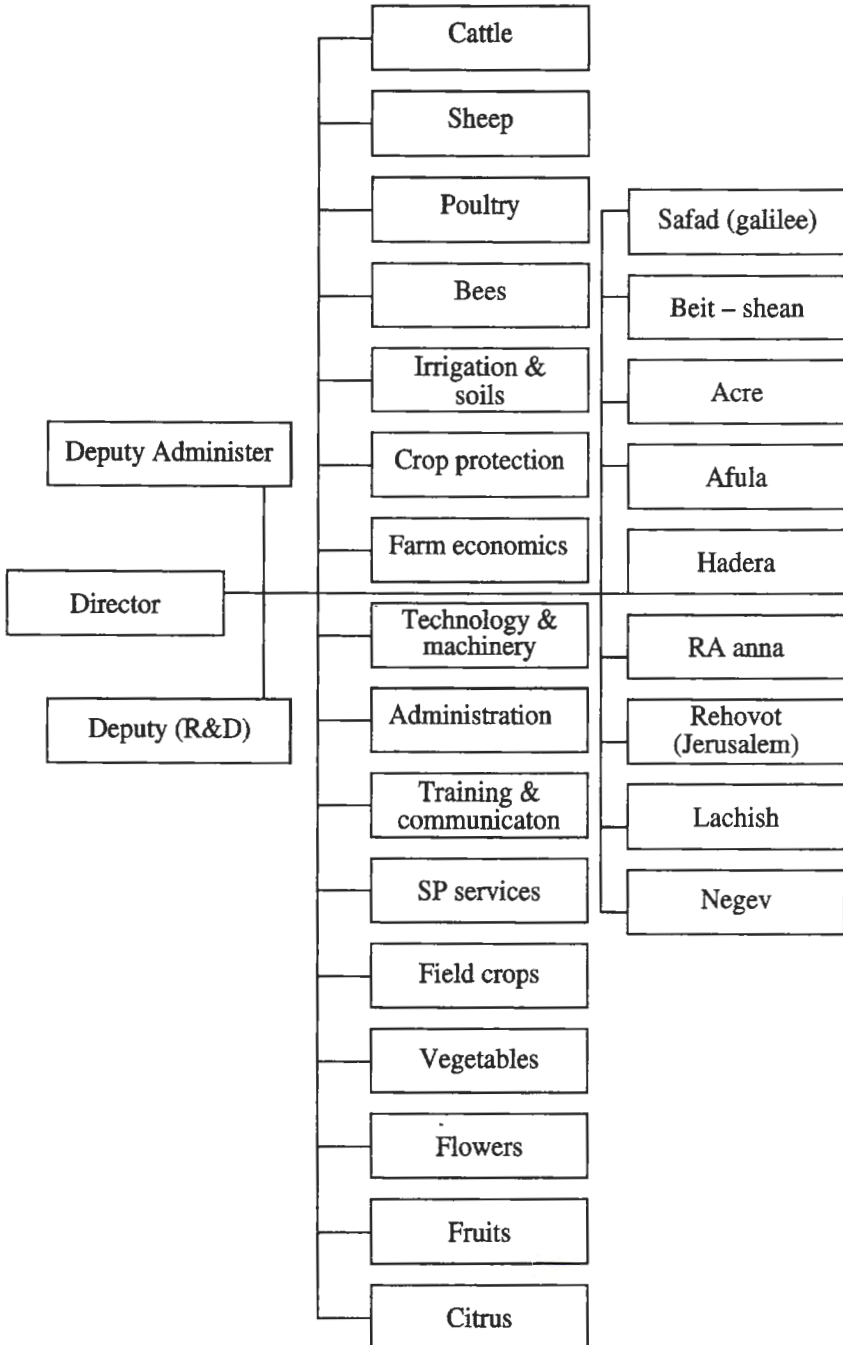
Deputy Administer

Director

Deputy (R&D)

Cattle

Sheep

Poultry

Bees

Irrigation & soils

Crop protection

Farm economics

Technology & machinery

Administration

Training & communicaton

SP services

Field crops

Vegetables

Flowers

Fruits

Citrus

Safad (galilee)

Beit – shean

Acre

Afula

Hadera

RA anna

Rehovot (Jerusalem)

Lachish

Negev